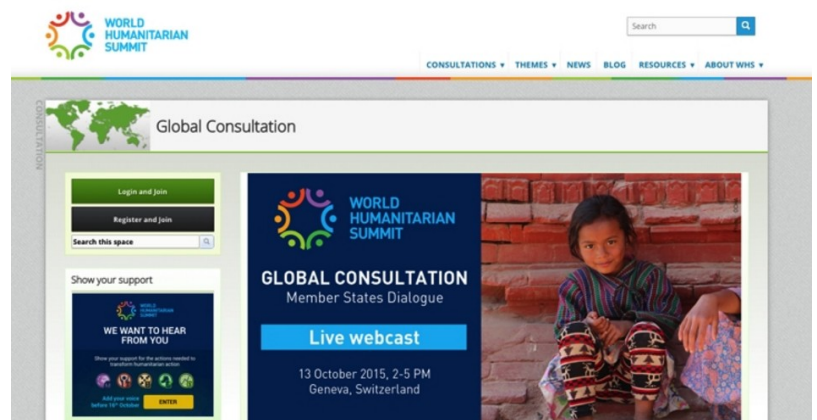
WORLD HUMANITARIAN SUMMIT

Search

CONSULTATIONS ▾ THEMES ▾ NEWS BLOG RESOURCES ▾ ABOUT WHS ▾

CONSULTATION

Global Consultation

Login and Join

Register and Join

Search this space

Show your support

WORLD HUMANITARIAN SUMMIT

WE WANT TO HEAR FROM YOU

Show your support for the actions needed to transform humanitarian action

Add your voice before 16th October

ENTER

WORLD HUMANITARIAN SUMMIT

GLOBAL CONSULTATION

Member States Dialogue

Live webcast

13 October 2015, 2-5 PM

Geneva, Switzerland